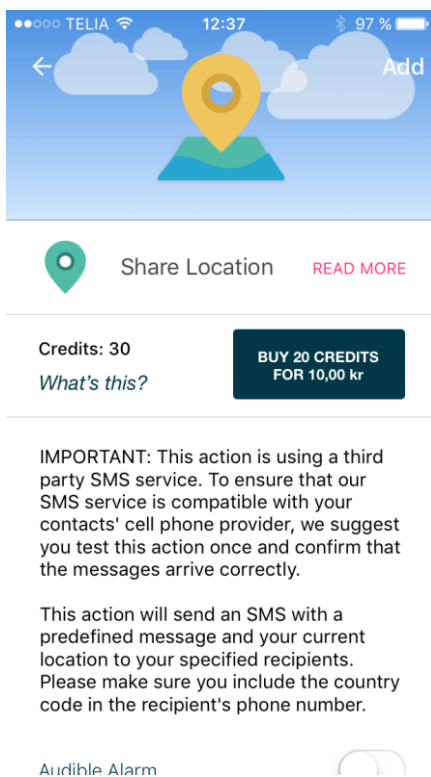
●●○○○ TELIA 12:37 97 %

Add

Share Location READ MORE

Credits: 30
What's this?

BUY 20 CREDITS FOR 10,00 kr

IMPORTANT: This action is using a third party SMS service. To ensure that our SMS service is compatible with your contacts' cell phone provider, we suggest you test this action once and confirm that the messages arrive correctly.

This action will send an SMS with a predefined message and your current location to your specified recipients. Please make sure you include the country code in the recipient's phone number.

Audible Alarm